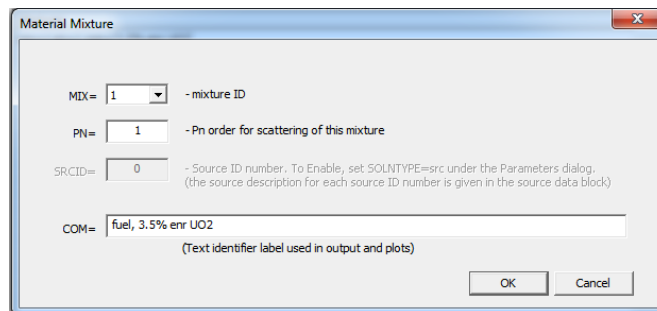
Material Mixture

MIX= 1 - mixture ID

PN= 1 - Pn order for scattering of this mixture

SRCID= 0 - Source ID number. To Enable, set SOLNTYPE=src under the Parameters dialog. (the source description for each source ID number is given in the source data block)

COM= fuel, 3.5% enr UO2

(Text identifier label used in output and plots)

OK Cancel